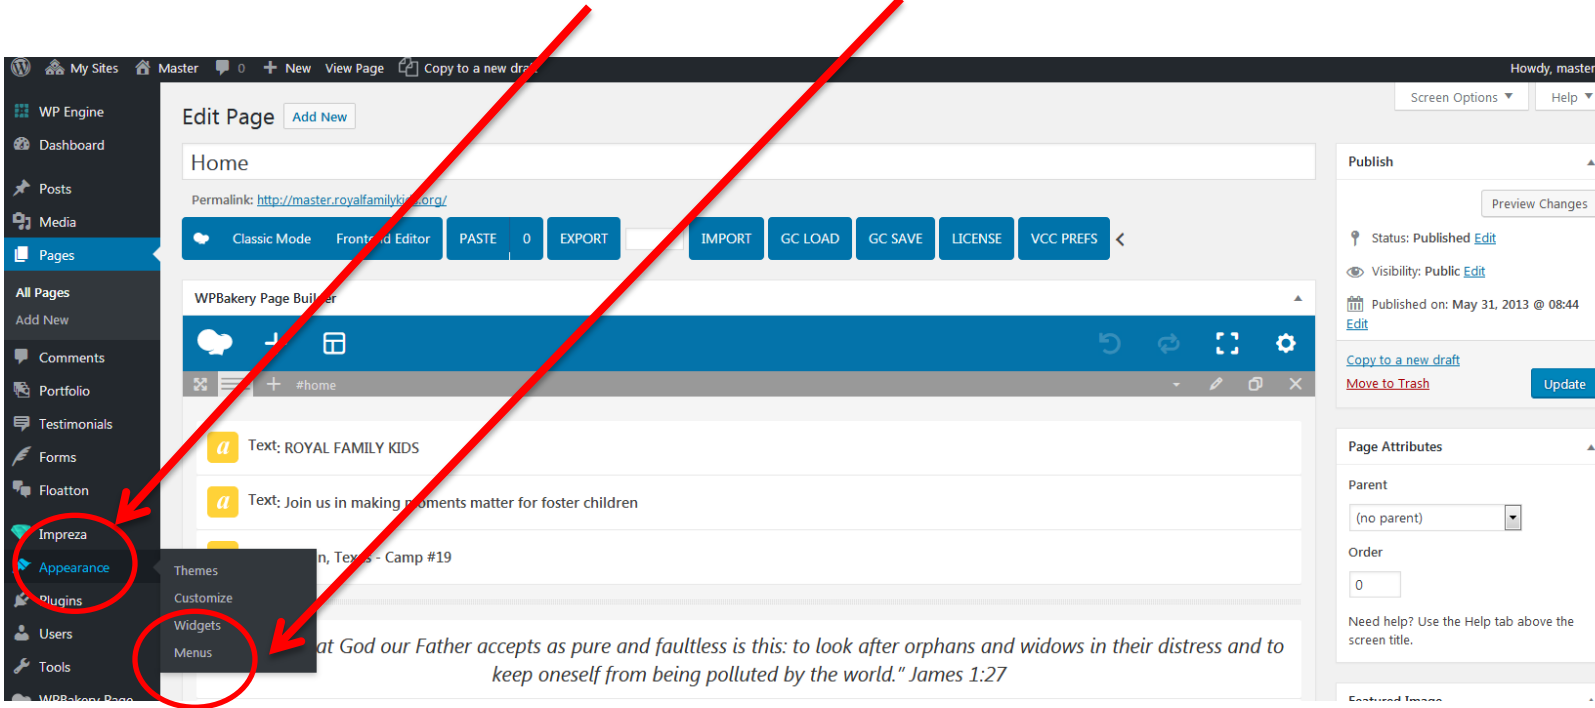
My Sites Master 0 New View Page Copy to a new dra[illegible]

Howdy, master

WP Engine
Dashboard
Posts
Media
Pages
All Pages
Add New
Comments
Portfolio
Testimonials
Forms
Floatton
Impreza
Appearance
Plugins
Users
Tools
WPBakery Page

Themes
Customize
Widgets
Menus

Edit Page Add New

Screen Options ▼ Help ▼

Home

Permalink: http://master.royalfamilyki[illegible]org/

Classic Mode Front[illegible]d Editor PASTE 0 EXPORT IMPORT GC LOAD GC SAVE LICENSE VCC PREFS

WPBakery Page Buil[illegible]er

#home

Text: ROYAL FAMILY KIDS

Text: Join us in making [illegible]oments matter for foster children

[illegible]n, Tex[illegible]s - Camp #19

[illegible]at God our Father accepts as pure and faultless is this: to look after orphans and widows in their distress and to keep oneself from being polluted by the world." James 1:27

Publish

Preview Changes

Status: Published Edit

Visibility: Public Edit

Published on: May 31, 2013 @ 08:44 Edit

Copy to a new draft

Move to Trash

Update

Page Attributes

Parent

(no parent)

Order

0

Need help? Use the Help tab above the screen title.

Featured Image